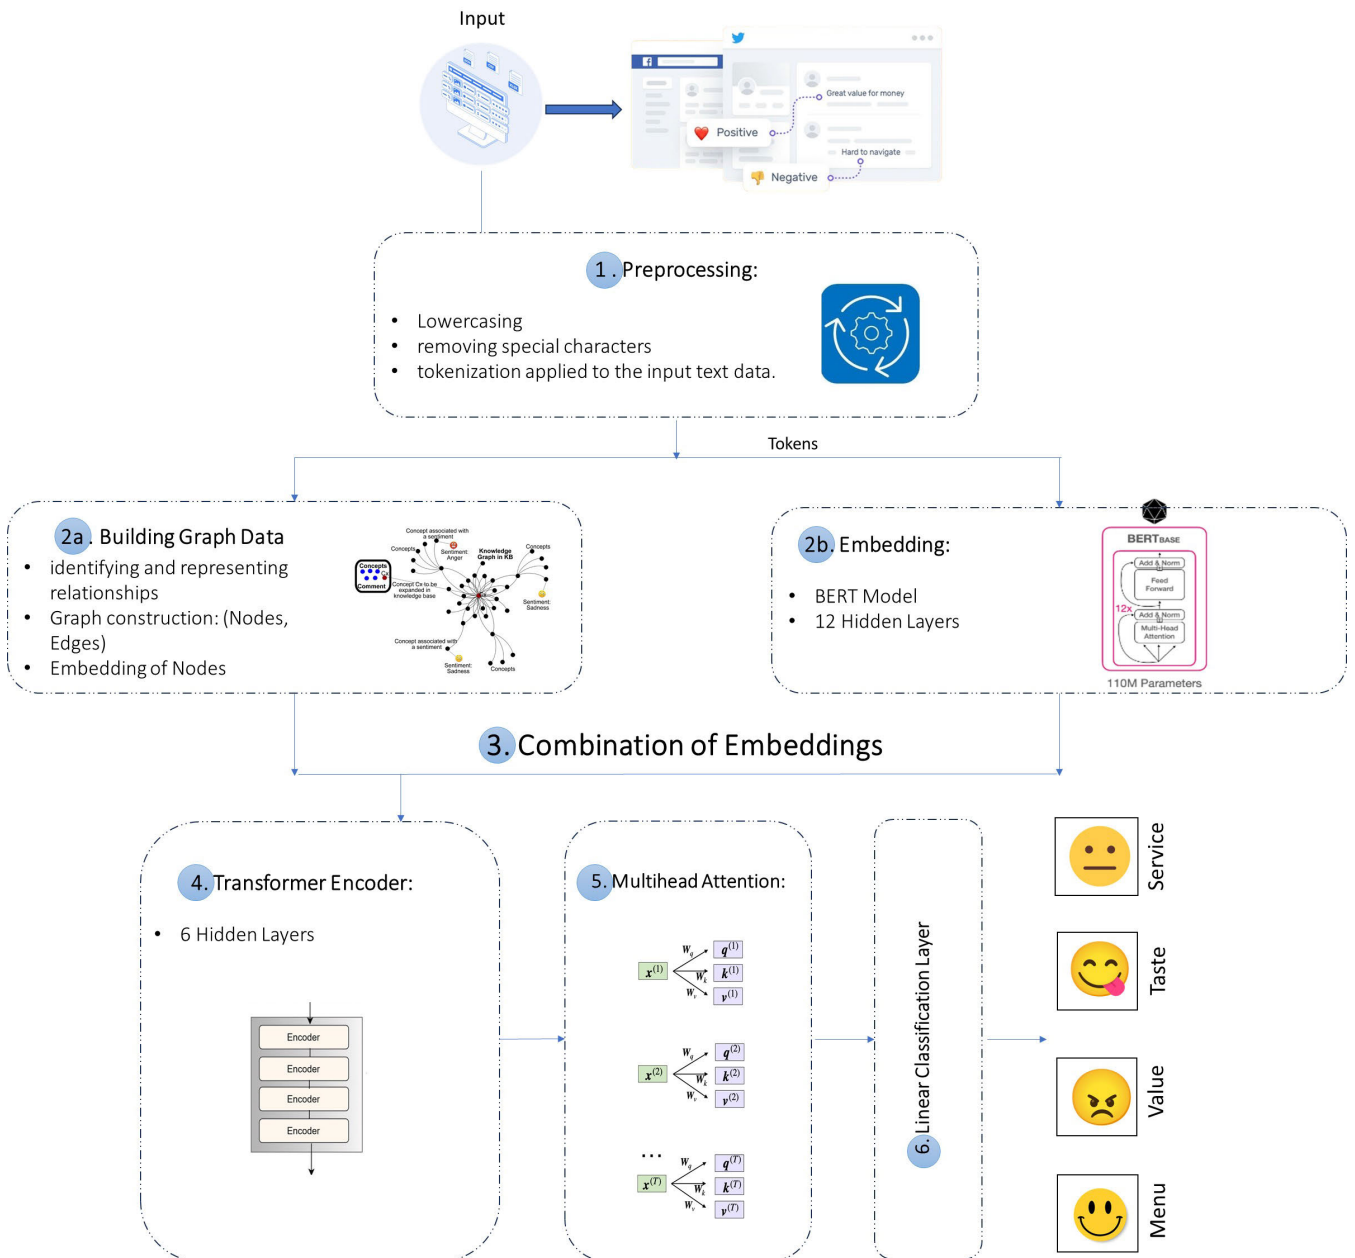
Input

Great value for money
Positive
Hard to navigate
Negative

1 . Preprocessing:

- Lowercasing
- removing special characters
- tokenization applied to the input text data.

Tokens

2a . Building Graph Data

- identifying and representing relationships
- Graph construction: (Nodes, Edges)
- Embedding of Nodes

Concept associated with a sentiment
Concepts
Sentiment: Anger
Knowledge Graph in KB
Concepts
Concepts
Comment
Concept Cx to be expanded in knowledge base
Sentiment: Sadness
Concept associated with a sentiment
Sentiment: Sadness
Concepts

2b. Embedding:

- BERT Model
- 12 Hidden Layers

BERT$_{BASE}$
Add & Norm
Feed Forward
12x
Add & Norm
Multi-Head Attention
110M Parameters

3. Combination of Embeddings

4. Transformer Encoder:

- 6 Hidden Layers

Encoder
Encoder
Encoder
Encoder

5. Multihead Attention:

$x^{(1)}$ $W_q$ $W_k$ $W_v$ $q^{(1)}$ $k^{(1)}$ $v^{(1)}$
$x^{(2)}$ $W_q$ $W_k$ $W_v$ $q^{(2)}$ $k^{(2)}$ $v^{(2)}$
...
$x^{(T)}$ $W_q$ $W_k$ $W_v$ $q^{(T)}$ $k^{(T)}$ $v^{(T)}$

6. Linear Classification Layer

Service
Taste
Value
Menu